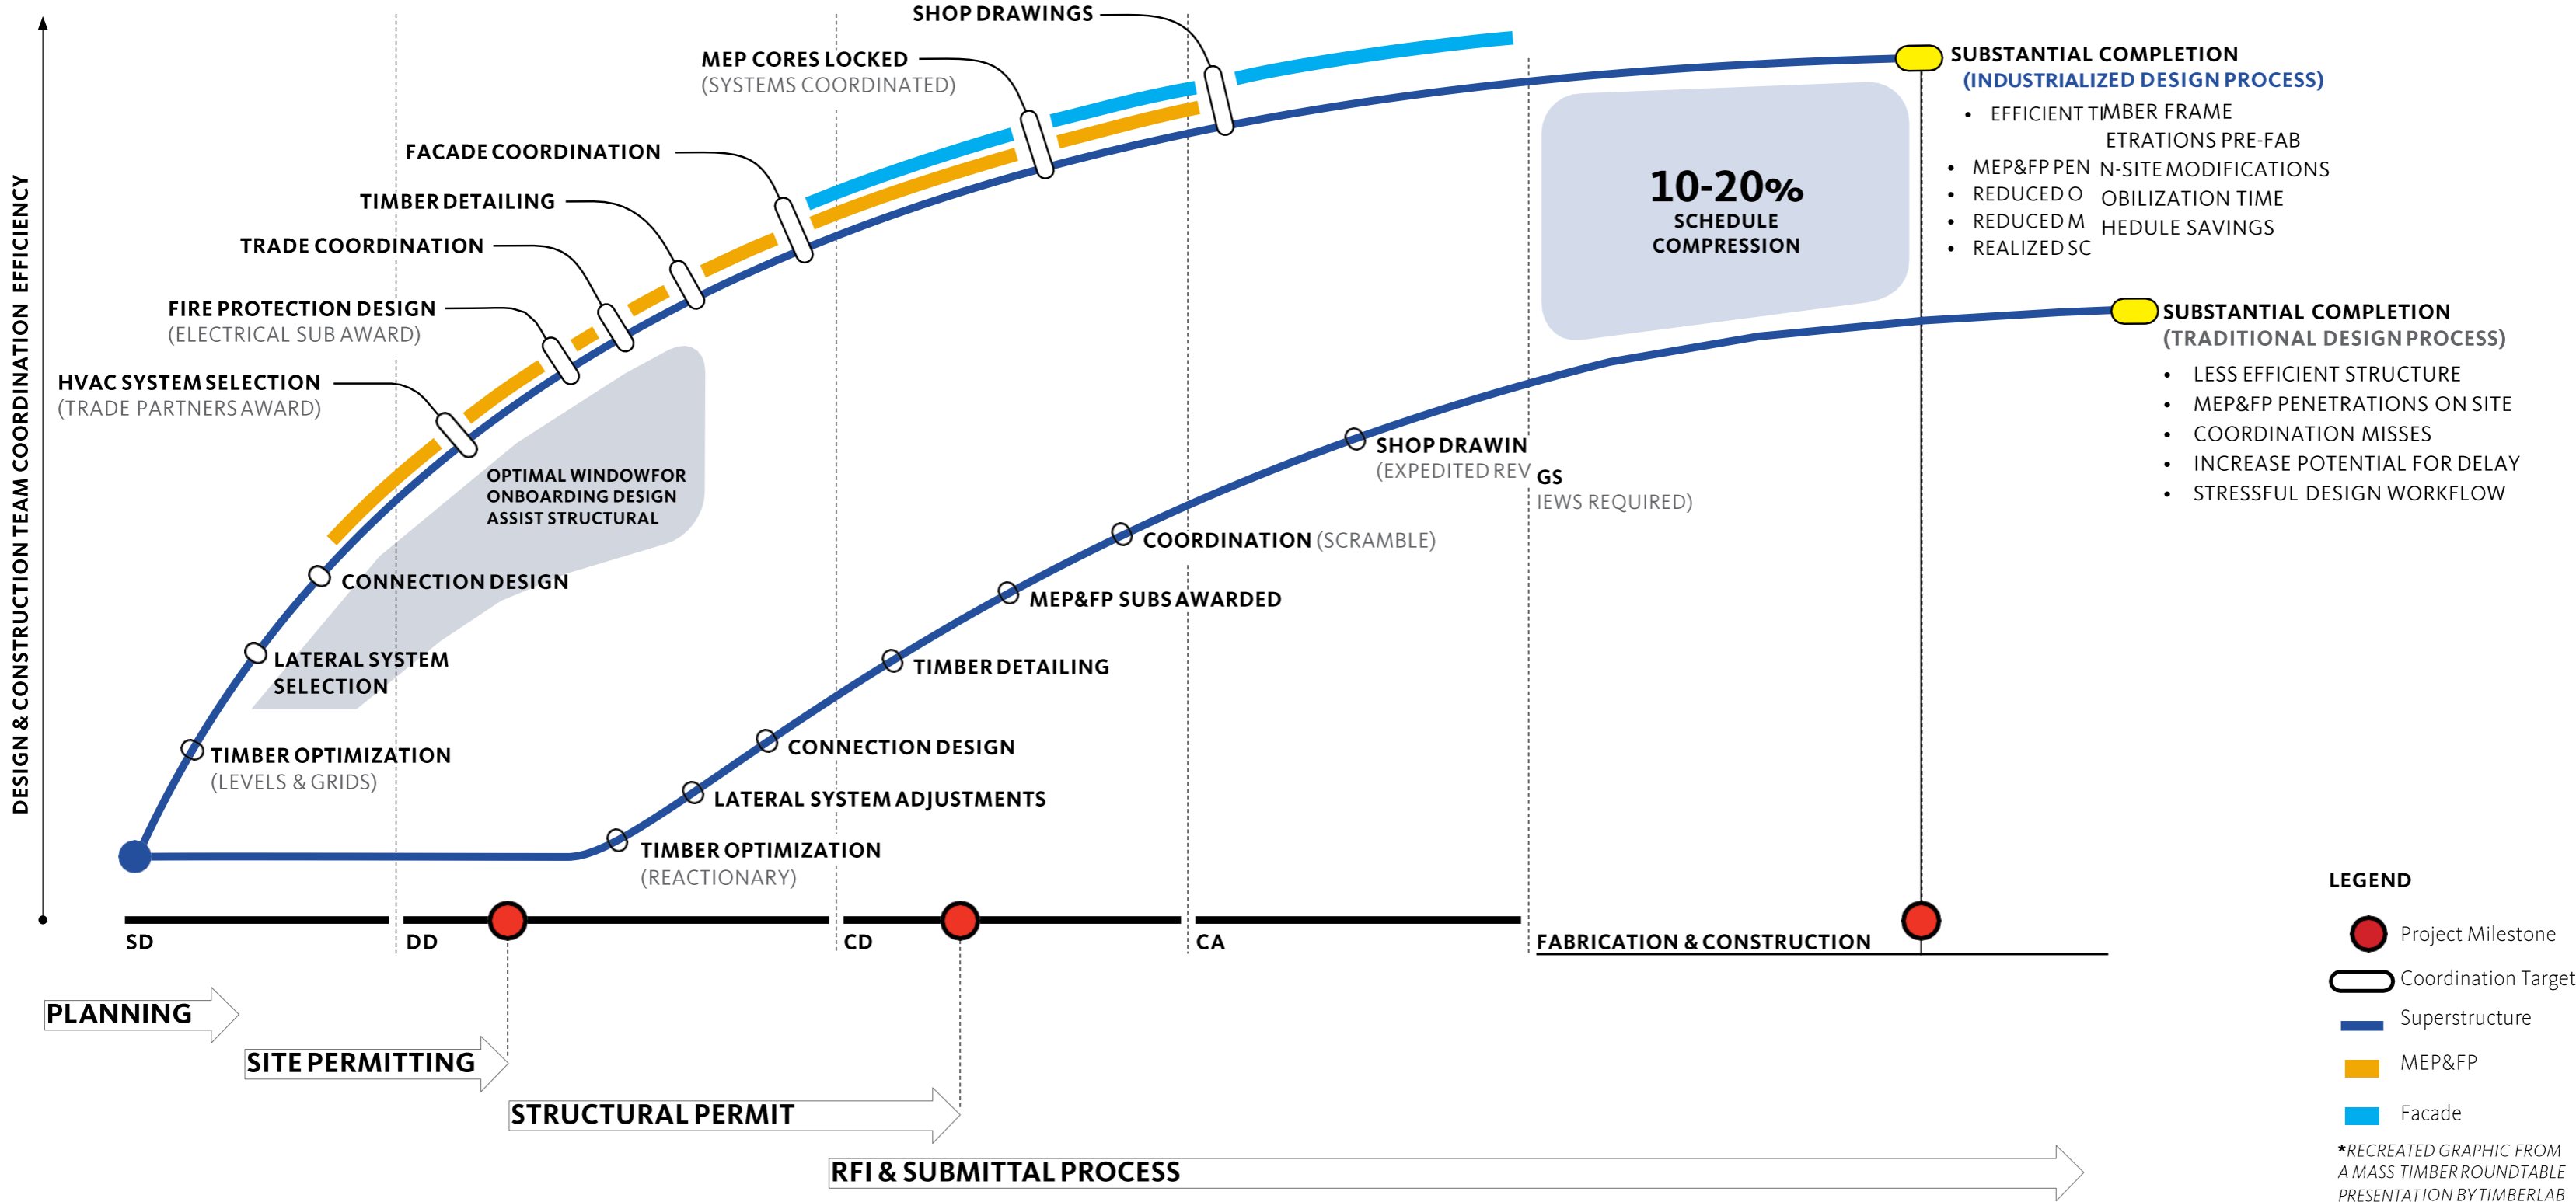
DESIGN & CONSTRUCTION TEAM COORDINATION EFFICIENCY

SHOP DRAWINGS

MEP CORES LOCKED
(SYSTEMS COORDINATED)

FACADE COORDINATION

TIMBER DETAILING

TRADE COORDINATION

FIRE PROTECTION DESIGN
(ELECTRICAL SUB AWARD)

HVAC SYSTEM SELECTION
(TRADE PARTNERS AWARD)

OPTIMAL WINDOWFOR ONBOARDING DESIGN ASSIST STRUCTURAL

CONNECTION DESIGN

LATERAL SYSTEM SELECTION

TIMBER OPTIMIZATION
(LEVELS & GRIDS)

SUBSTANTIAL COMPLETION
(INDUSTRIALIZED DESIGN PROCESS)

• EFFICIENT TIMBER FRAME
ETRATIONS PRE-FAB
• MEP&FP PEN N-SITE MODIFICATIONS
• REDUCED O OBILIZATION TIME
• REDUCED M HEDULE SAVINGS
• REALIZED SC

10-20%
SCHEDULE COMPRESSION

SUBSTANTIAL COMPLETION
(TRADITIONAL DESIGN PROCESS)

• LESS EFFICIENT STRUCTURE
• MEP&FP PENETRATIONS ON SITE
• COORDINATION MISSES
• INCREASE POTENTIAL FOR DELAY
• STRESSFUL DESIGN WORKFLOW

SHOP DRAWIN GS
(EXPEDITED REV IEWS REQUIRED)

COORDINATION (SCRAMBLE)

MEP&FP SUBS AWARDED

TIMBER DETAILING

CONNECTION DESIGN

LATERAL SYSTEM ADJUSTMENTS

TIMBER OPTIMIZATION
(REACTIONARY)

SD DD CD CA FABRICATION & CONSTRUCTION

PLANNING
SITE PERMITTING
STRUCTURAL PERMIT
RFI & SUBMITTAL PROCESS

LEGEND
Project Milestone
Coordination Target
Superstructure
MEP&FP
Facade

*RECREATED GRAPHIC FROM A MASS TIMBER ROUNDTABLE PRESENTATION BY TIMBERLAB